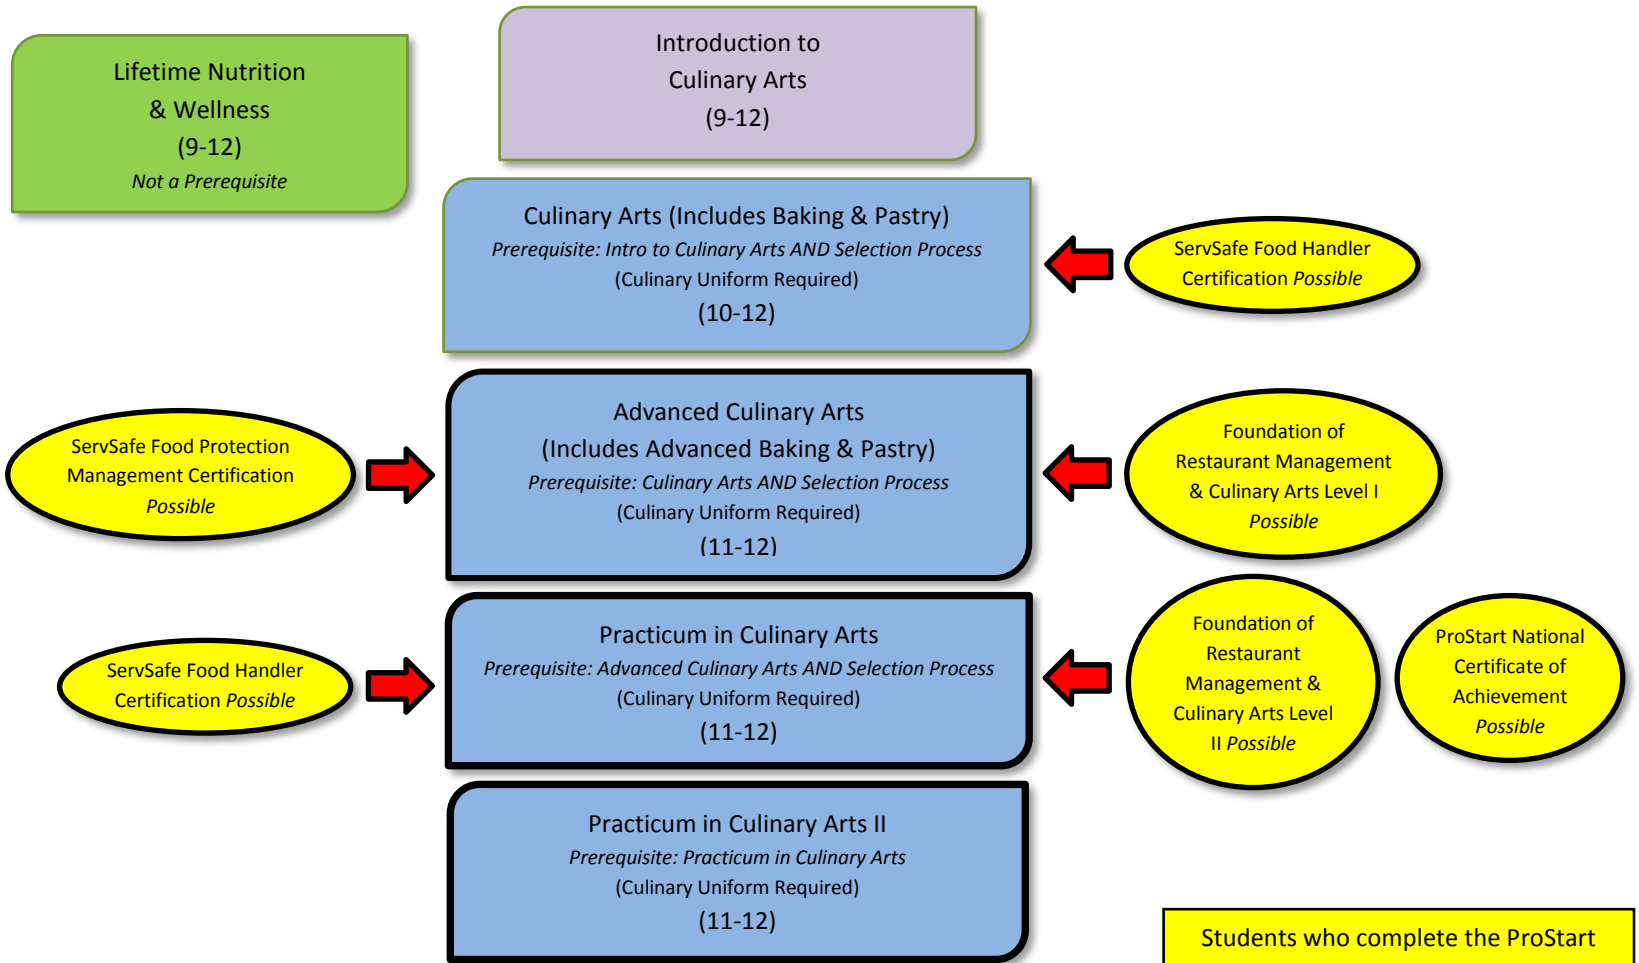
Lifetime Nutrition & Wellness
(9-12)
*Not a Prerequisite*

Introduction to Culinary Arts
(9-12)

Culinary Arts (Includes Baking & Pastry)
*Prerequisite: Intro to Culinary Arts AND Selection Process*
(Culinary Uniform Required)
(10-12)

ServSafe Food Handler Certification *Possible*

ServSafe Food Protection Management Certification *Possible*

Advanced Culinary Arts
(Includes Advanced Baking & Pastry)
*Prerequisite: Culinary Arts AND Selection Process*
(Culinary Uniform Required)
(11-12)

Foundation of Restaurant Management & Culinary Arts Level I *Possible*

ServSafe Food Handler Certification *Possible*

Practicum in Culinary Arts
*Prerequisite: Advanced Culinary Arts AND Selection Process*
(Culinary Uniform Required)
(11-12)

Foundation of Restaurant Management & Culinary Arts Level II *Possible*

ProStart National Certificate of Achievement *Possible*

Practicum in Culinary Arts II
*Prerequisite: Practicum in Culinary Arts*
(Culinary Uniform Required)
(11-12)

Students who complete the ProStart